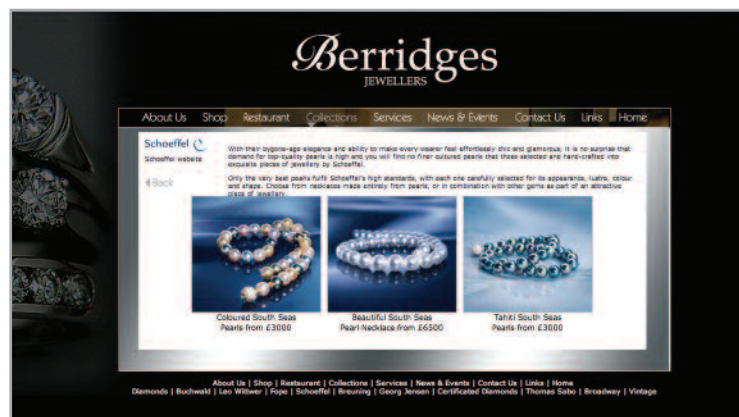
Berridges
JEWELLERS

About Us Shop Restaurant Collections Services News & Events Contact Us Links Home

Schoeffel
Schoeffel website

Back

With their bygone-age elegance and ability to make every wearer feel effortlessly chic and glamorous, it is no surprise that demand for top-quality pearls is high and you will find no finer cultured pearls than those selected and hand-crafted into exquisite pieces of jewellery by Schoeffel.

Only the very best pearls fulfil Schoeffel's high standards, with each one carefully selected for its appearance, lustre, colour and shape. Choose from necklaces made entirely from pearls, or in combination with other gems as part of an attractive piece of jewellery.

Coloured South Seas
Pearls from £3000

Beautiful South Seas
Pearl Necklace from £6500

Tahiti South Seas
Pearls from £3000

About Us | Shop | Restaurant | Collections | Services | News & Events | Contact Us | Links | Home
Diamonds | Buchwald | Leo Wittwer | Fope | Schoeffel | Breuning | Georg Jensen | Certificated Diamonds | Thomas Sabo | Broadway | Vintage